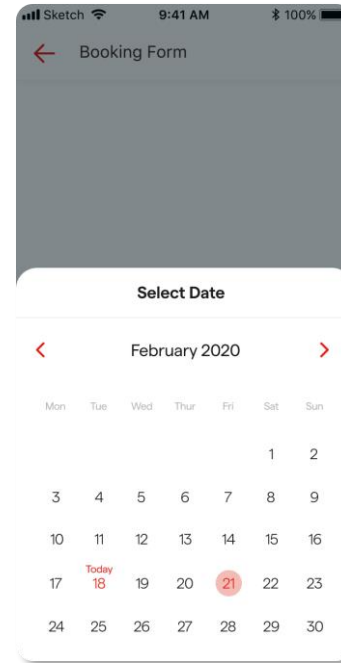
Sketch 9:41 AM 100%

Booking Form

Select Date

February 2020

| Mon | Tue | Wed | Thur | Fri | Sat | Sun |
|---|---|---|---|---|---|---|
| | | | | | 1 | 2 |
| 3 | 4 | 5 | 6 | 7 | 8 | 9 |
| 10 | 11 | 12 | 13 | 14 | 15 | 16 |
| 17 | Today 18 | 19 | 20 | 21 | 22 | 23 |
| 24 | 25 | 26 | 27 | 28 | 29 | 30 |